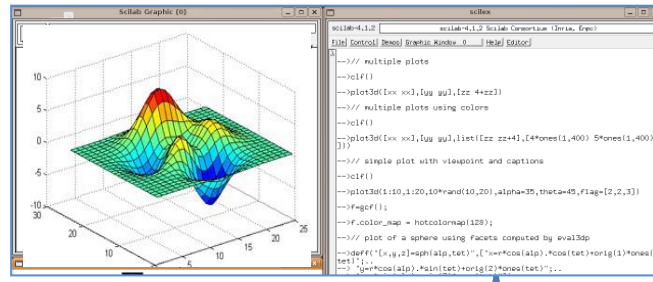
Scilab Graphic (0)

10
5
0
-5
-10
30
20
10
0
5
10
15
20
25

scilex

scilab-4.1.2

scilab-4.1.2 Scilab Consortium (Inria, Enpc)

File Control Demos Graphic Window 0 Help Editor

-->// multiple plots

-->clf()

-->plot3d([xx xx],[yy yy],[zz 4+zz])

-->// multiple plots using colors

-->clf()

-->plot3d([xx xx],[yy yy],list([zz zz+4],[4*ones(1,400) 5*ones(1,400)]))

-->// simple plot with viewpoint and captions

-->clf()

-->plot3d(1:10,1:20,10*rand(10,20),alpha=35,theta=45,flag=[2,3,3])

-->f=gcf();

-->f.color_map = hotcolormap(128);

-->// plot of a sphere using facets computed by eval3dp

-->deff('[x,y,z]=sph(alp,tet)',['x=r*cos(alp).*cos(tet)+orig(1)*ones(tet)';..
--> 'y=r*cos(alp).*sin(tet)+orig(2)*ones(tet)';..